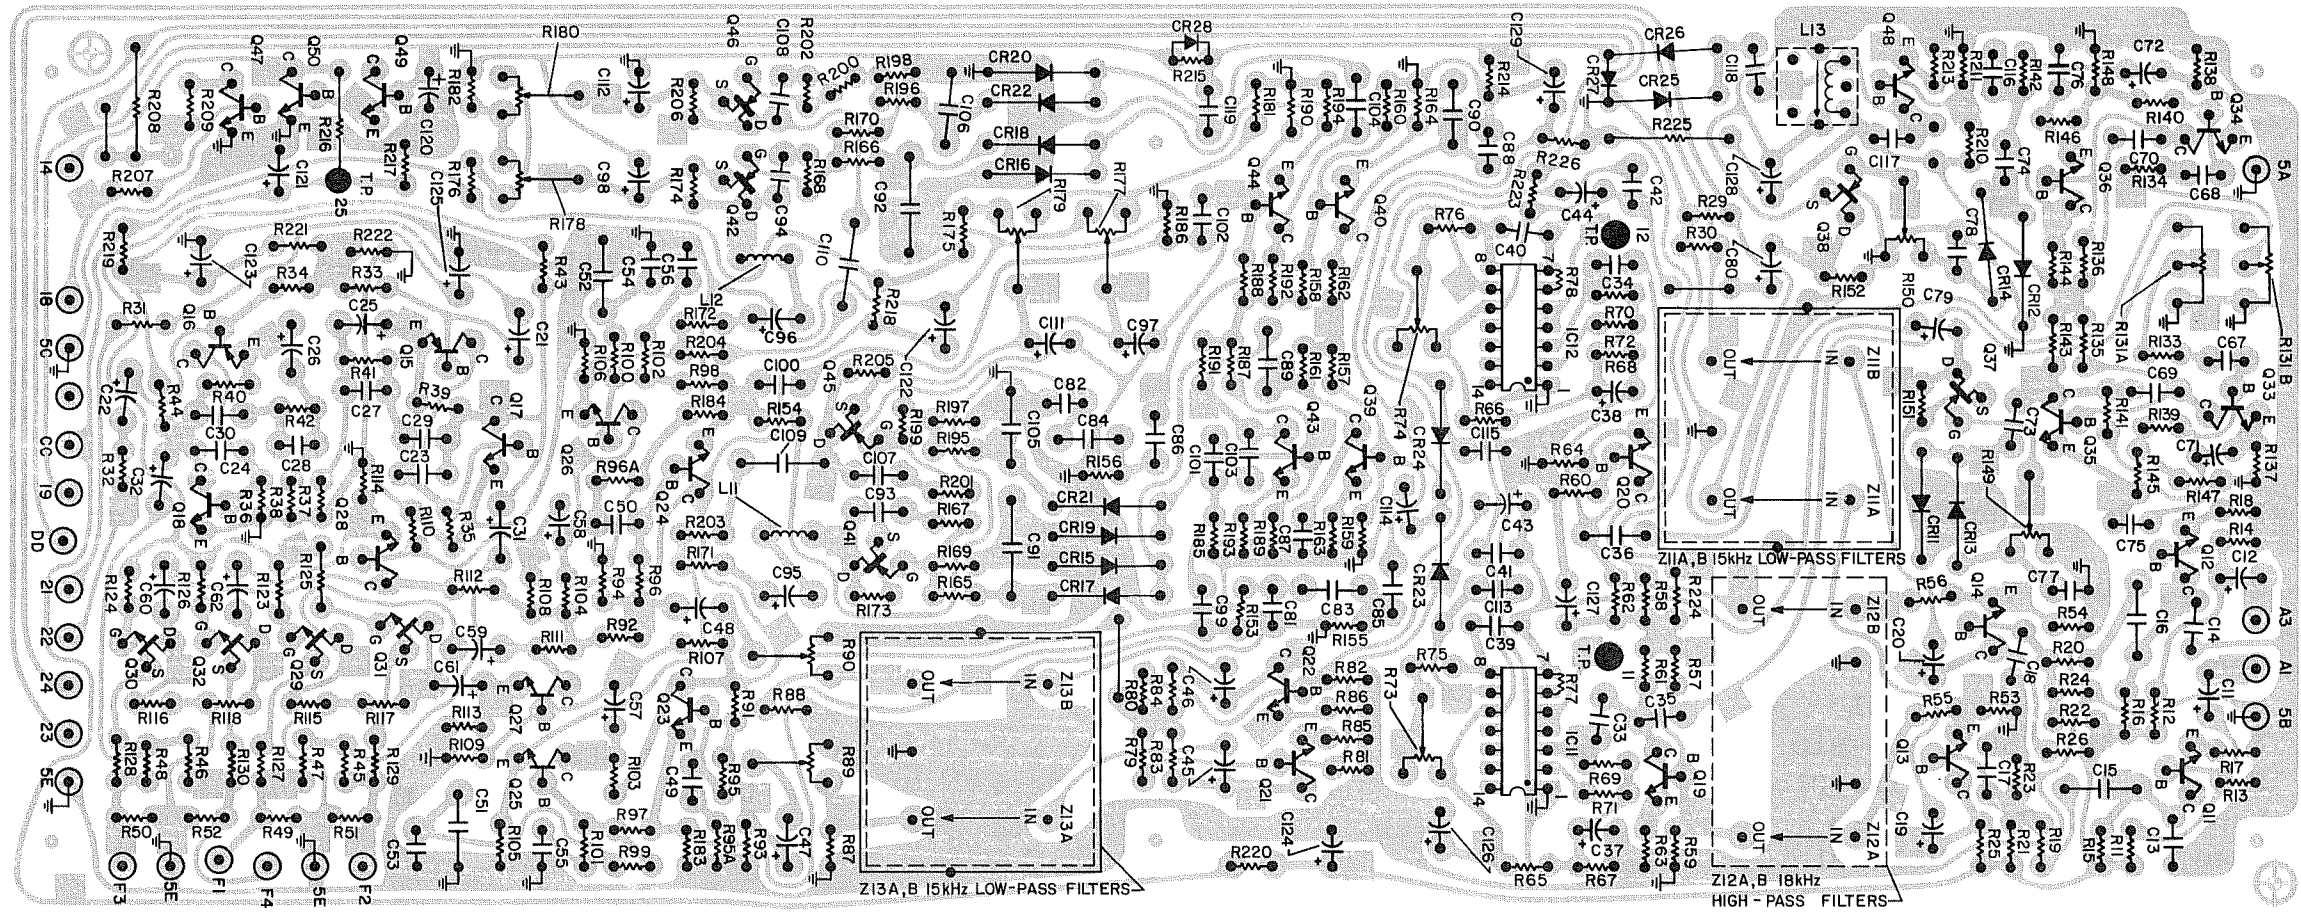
R180
Q47 Q50 Q49
C B C B
R182 C112 R206
Q46 G S D
C108 R202 R200
R198 R196
CR20 CR22 CR18 CR16
CR28 R215
C129 CR26 CR27 CR25
L13 Q48 E B C
R213 R211 C116 R142 C76 R148 C72 R138 B Q34 E C R140
R208 R209 R216 R217 C120 C121 T.P. 25
R176 R178 C98 R174 Q42
C106 R170 R166 R168 C92 R175 R179 R177 R186 C102
R181 R190 R194 C104 R160 R164 C90 R214 C118 C88 R225 R226 R223
C128 C117 Q38 R210 C74 R146 C70 R134 C68 Q36 5A
I4 R207 C125
R219 R221 R222 C123 R34 R33 R43 C52 C54 C56 C94 C110 L12 C96 R218
Q44 Q40 R76 C44 T.P. 12 C42 C40 R78 R29 R30 C80 R152 R150 C78 CR14 CR12 R144 R136 R131A R131B
I8 5C C C DD I9
R31 Q16 C25 C26 Q15 C21 R172 R204 R98 R184 R106 R100 R102 C100 R154 R205 C122 C111 C97
R188 R192 R158 R162 IC12 C34 R70 R72 R68 C38 Z11B OUT IN Z11A OUT IN C79 Q37 R143 R135 R133 C67
R44 C22 R40 C30 C24 R41 C27 R39 R42 C29 C23 C28 Q17 Q26 Q45 R199 R197 R195 C105 C82 C84 C86
R191 R187 C89 R161 R157 Q39 R74 CR24 C115 R66 R64 R60 Q20 R151 R141 C69 R139 Q35 C73 Q33 C71 R145 R137 R147 R18
R32 C32 Q18 R36 R38 R37 R114 Q28 R110 R35 C31 C58 C50 Q24 R96A C109 L11 C107 C93 Q41 R201 R167 R169 R165 C91 R156
CR21 CR19 CR15 CR17 C101 C103 Q43 C114 R185 R193 R189 C87 R163 R159 C43 C36 CR11 CR13 R149 C75 R14 Q12 C12 C77
Z11A,B 15kHz LOW-PASS FILTERS
21 22 24 23 5E
R124 C60 R126 C62 R123 R125 R112 R108 R104 R94 R96 R203 R171 C95 R173
C99 R153 C81 C83 R155 C85 CR23 C41 C113 C39 C127 R62 R58 R224 Z12B OUT IN R56 Q14 R54 C16 C14 A3
Q30 Q32 Q29 Q31 C59 C61 R111 R92 C48 R107 R90 Z13B OUT IN
Q22 R82 R86 R85 R81 C46 C45 R84 R80 R83 R79 R75 R73 IC11 R77 T.P. II R61 R57 C35 C33 Q19 C20 C18 R20 R24 R22 R26 C11 A1 5B
R116 R118 R115 R117 R113 R109 Q27 Q25 C57 Q23 R91 R88 R89 R103 C49 R95
R128 R48 R46 R130 R127 R47 R45 R129
Q21 R69 R71 C37 R55 R53 Q13 C17 R23 C15 R16 R12 R17 R13 Q11
R50 R52 R49 R51 C53 C51 R105 C55 R101 R97 R99 R183 R95A R93 C47 R87 Z13A OUT IN
R220 C124 C126 R65 R67 R63 R59 Z12A OUT IN C19 R25 R21 R19 R15 R11 C13
F3 5E F1 F4 5E F2
Z13A,B 15kHz LOW-PASS FILTERS
Z12A,B 18kHz HIGH-PASS FILTERS